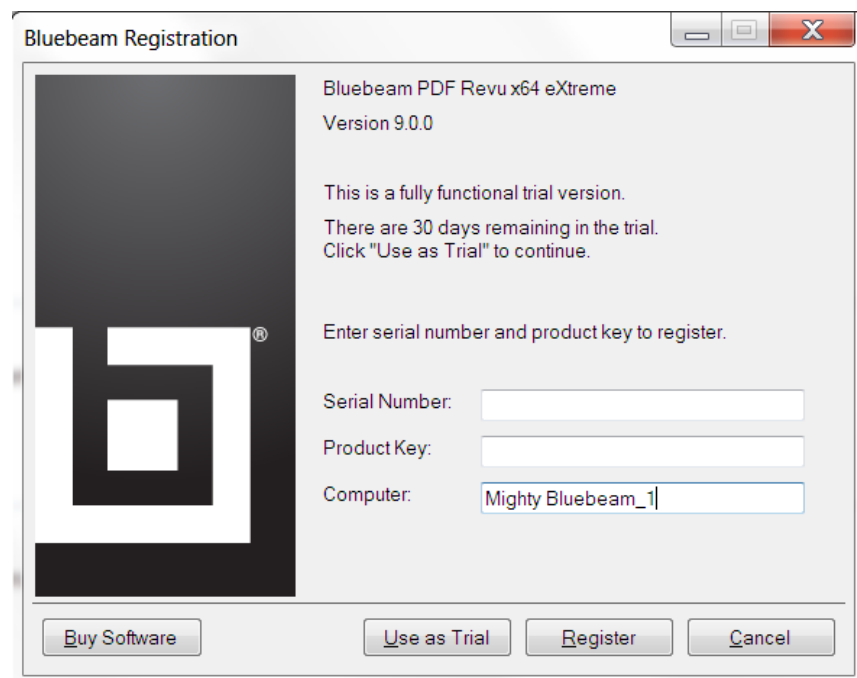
Bluebeam Registration

Bluebeam PDF Revu x64 eXtreme

Version 9.0.0

This is a fully functional trial version.

There are 30 days remaining in the trial.
Click "Use as Trial" to continue.

®

Enter serial number and product key to register.

Serial Number:

Product Key:

Computer: Mighty Bluebeam_1

Buy Software

Use as Trial

Register

Cancel